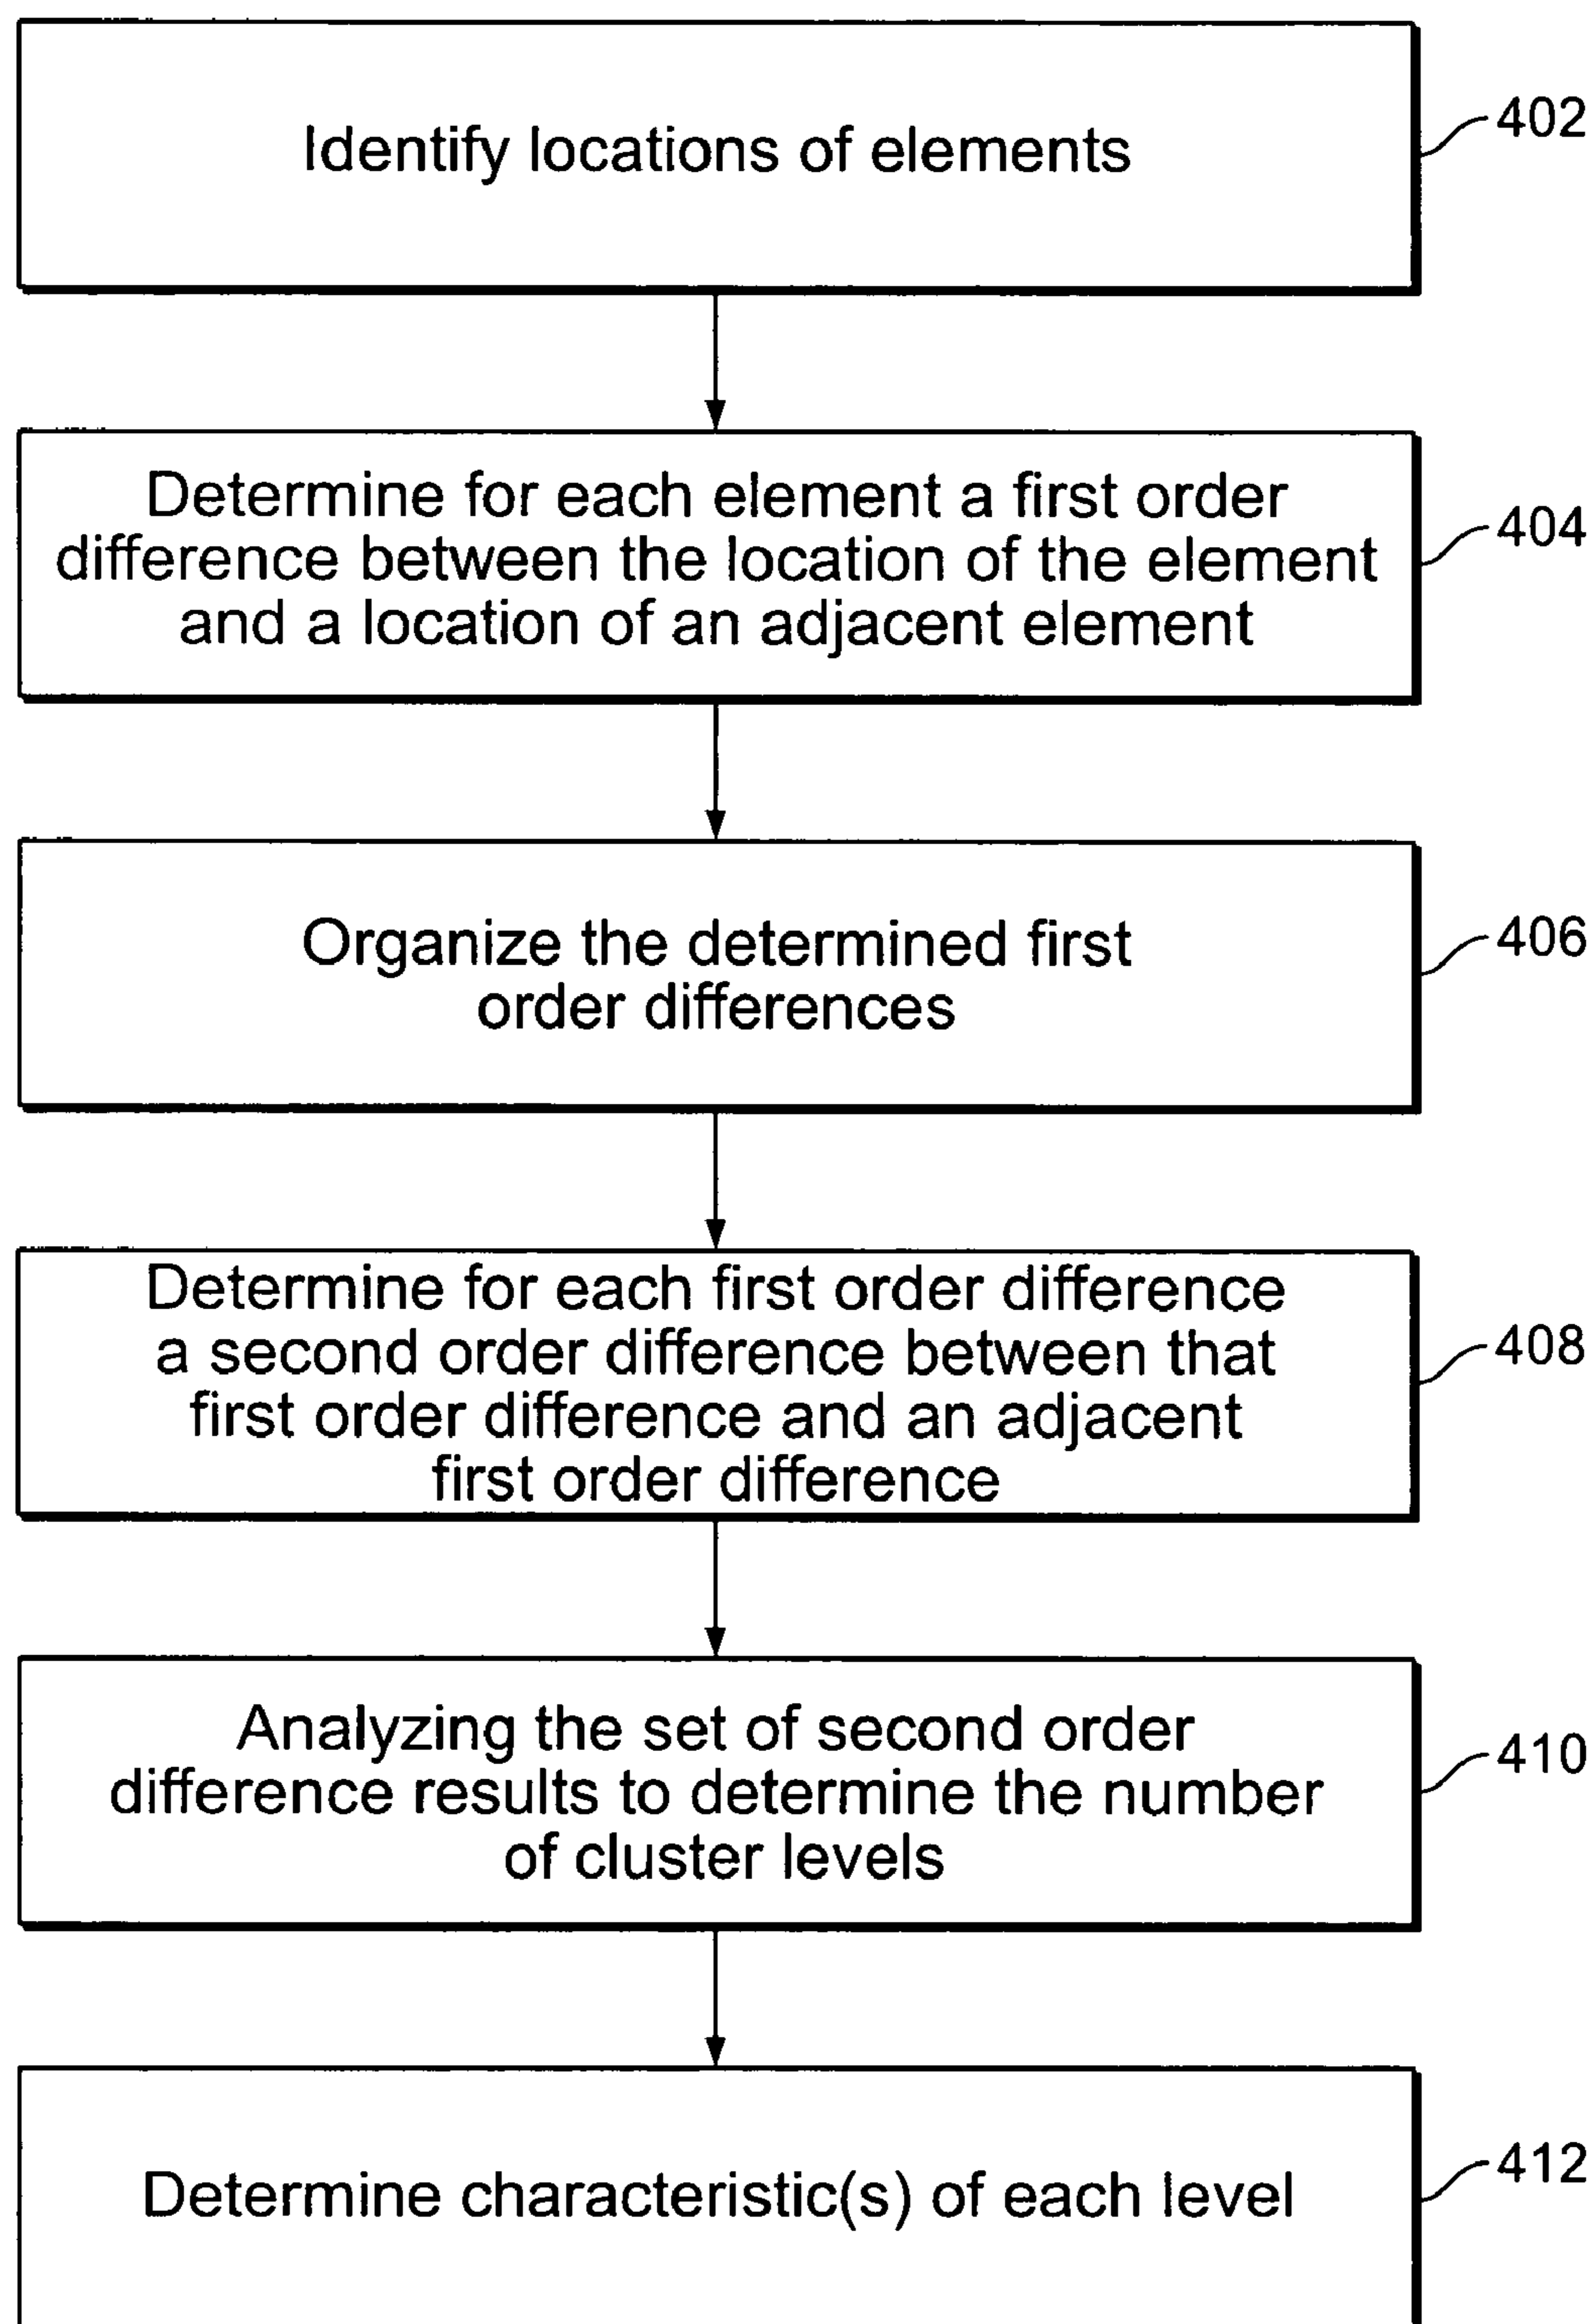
Identify locations of elements

402

Determine for each element a first order difference between the location of the element and a location of an adjacent element

404

Organize the determined first order differences

406

Determine for each first order difference a second order difference between that first order difference and an adjacent first order difference

408

Analyzing the set of second order difference results to determine the number of cluster levels

410

Determine characteristic(s) of each level

412